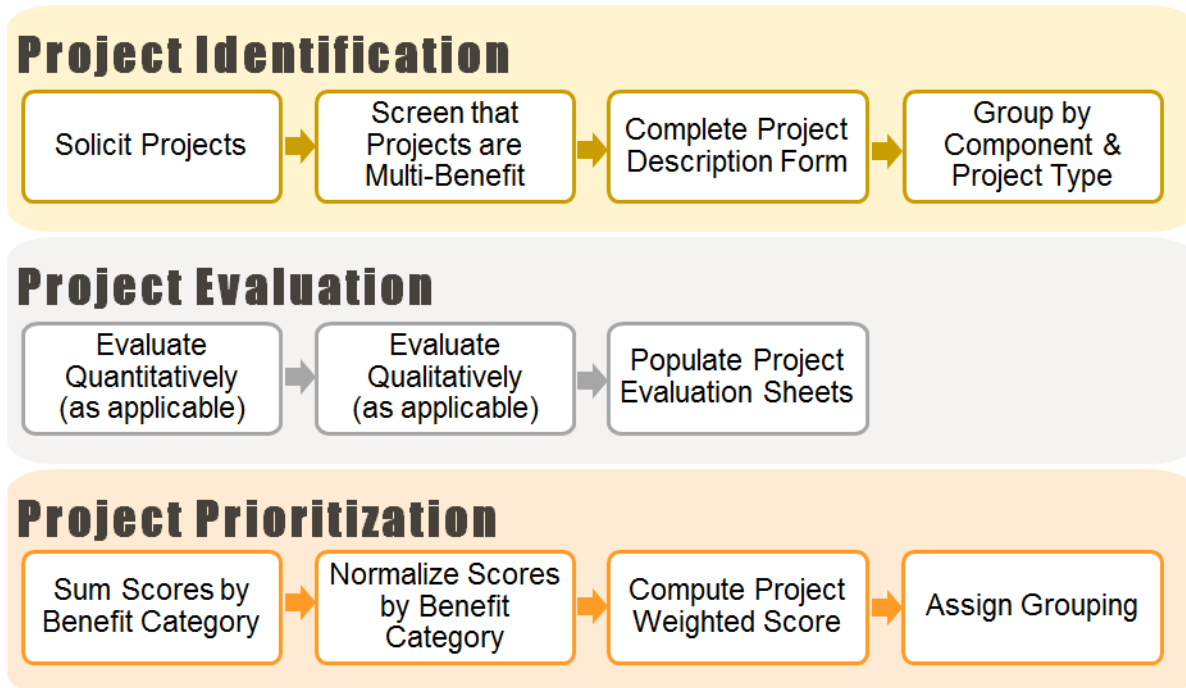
Project Identification

Solicit Projects

Screen that Projects are Multi-Benefit

Complete Project Description Form

Group by Component & Project Type

Project Evaluation

Evaluate Quantitatively (as applicable)

Evaluate Qualitatively (as applicable)

Populate Project Evaluation Sheets

Project Prioritization

Sum Scores by Benefit Category

Normalize Scores by Benefit Category

Compute Project Weighted Score

Assign Grouping